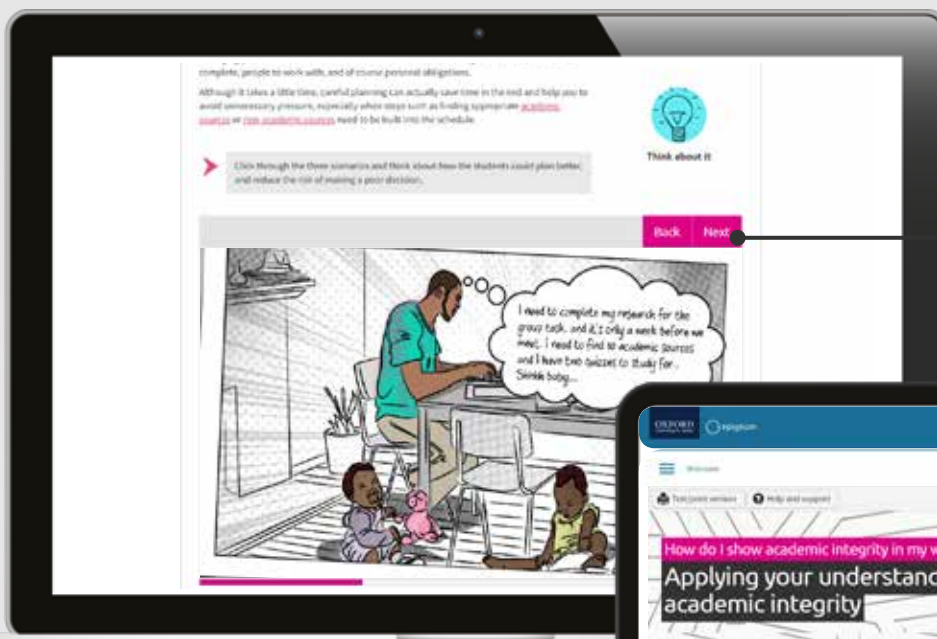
complete, people to work with, and of course personal obligations.

Although it takes a little time, careful planning can actually save time in the end and help you to avoid unnecessary pressure, especially when steps such as finding appropriate academic sources or non-academic sources need to be built into the schedule.

Think about it

Click through the three scenarios and think about how the students could plan better and reduce the risk of making a poor decision.

Back Next

I need to complete my research for the group task, and it's only a week before we meet. I need to find 10 academic sources and I have two quizzes to study for... Shhhh baby...

OXFORD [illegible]

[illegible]

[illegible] Help and support

How do I show academic integrity in my w

Applying your understanc

academic integrity